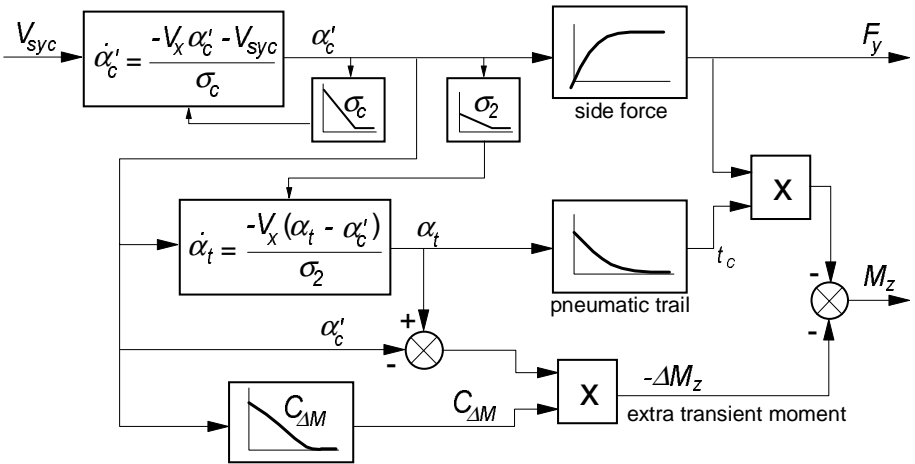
$V_{syc}$

$\dot{\alpha}_c' = \frac{-V_x \alpha_c' - V_{syc}}{\sigma_c}$

$\alpha_c'$

$\sigma_c$

$\sigma_2$

side force

$F_y$

$\dot{\alpha}_t = \frac{-V_x(\alpha_t - \alpha_c')}{\sigma_2}$

$\alpha_t$

X

$t_c$

pneumatic trail

-

$M_z$

-

+

$\alpha_c'$

-

$-\Delta M_z$

X

$C_{\Delta M}$

$C_{\Delta M}$

extra transient moment